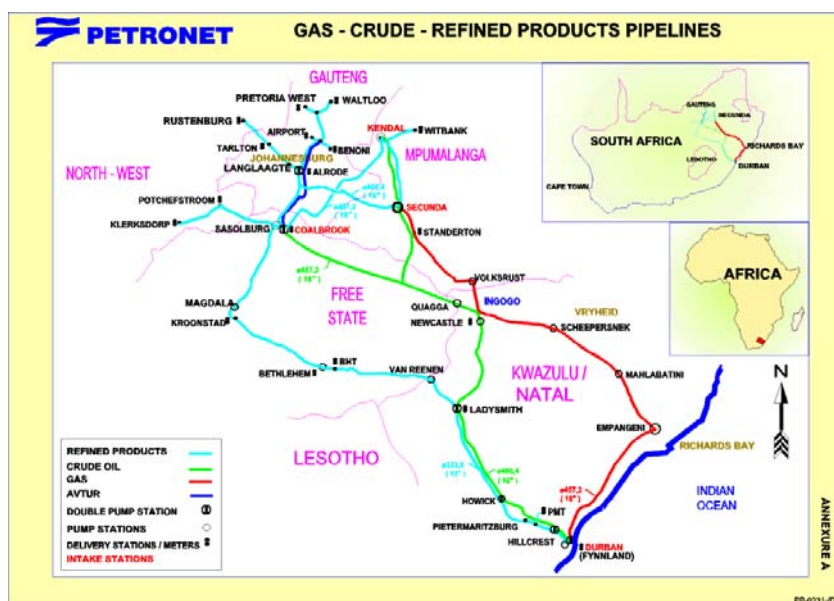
PETRONET

GAS - CRUDE - REFINED PRODUCTS PIPELINES

GAUTENG
PRETORIA WEST
WALTLOO
RUSTENBURG
AIRPORT
KENDAL
WITBANK
TARLTON
BENONI
JOHANNESBURG
MPUMALANGA
LANGLAAGTE
ALRODE
NORTH - WEST
POTCHEFSTROOM
ø406,4 (16")
ø457,2 (18")
SECUNDA
KLERKSDORP
SASOLBURG
COALBROOK
STANDERTON
ø457,2 (18")
VOLKSRUST
FREE STATE
QUAGGA
INGOGO
VRYHEID
MAGDALA
NEWCASTLE
SCHEEPERSNEK
KROONSTAD
BHT
BETHLEHEM
VAN REENEN
KWAZULU / NATAL
MAHLABATINI
LADYSMITH
EMPANGENI
RICHARDS BAY
LESOTHO
ø323,9 (12")
ø406,4 (16")
ø457,2 (18")
HOWICK
PMT
PIETERMARITZBURG
HILLCREST
DURBAN (FYNNLAND)
INDIAN OCEAN
N

SOUTH AFRICA
GAUTENG
SECUNDA
RICHARDS BAY
LESOTHO
DURBAN
CAPE TOWN

AFRICA

REFINED PRODUCTS
CRUDE OIL
GAS
AVTUR
DOUBLE PUMP STATION
PUMP STATIONS
DELIVERY STATIONS / METERS
INTAKE STATIONS

ANNEXURE A

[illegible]